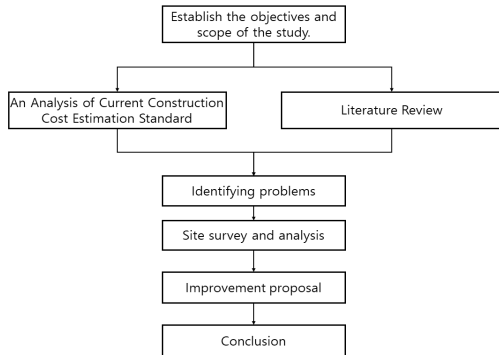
Establish the objectives and scope of the study.

An Analysis of Current Construction Cost Estimation Standard

Literature Review

Identifying problems

Site survey and analysis

Improvement proposal

Conclusion